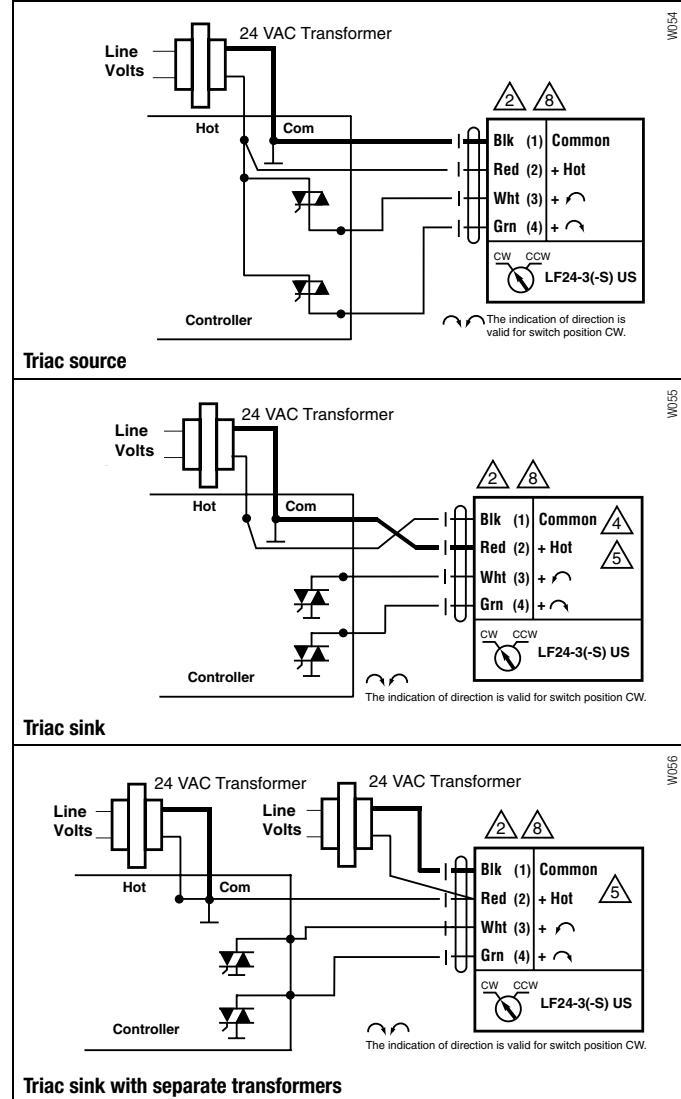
W054

24 VAC Transformer

Line Volts

Hot

Com

2 8

Blk (1) Common

Red (2) + Hot

Wht (3) + ↶

Grn (4) + ↷

CW CCW

LF24-3(-S) US

Controller

↷↶ The indication of direction is valid for switch position CW.

Triac source

W055

24 VAC Transformer

Line Volts

Hot

Com

2 8

Blk (1) Common 4

Red (2) + Hot 5

Wht (3) + ↶

Grn (4) + ↷

CW CCW

LF24-3(-S) US

Controller

↷↶

The indication of direction is valid for switch position CW.

Triac sink

W056

24 VAC Transformer

24 VAC Transformer

Line Volts

Line Volts

2 8

Hot

Com

Blk (1) Common

Red (2) + Hot 5

Wht (3) + ↶

Grn (4) + ↷

CW CCW

LF24-3(-S) US

Controller

↷↶

The indication of direction is valid for switch position CW.

Triac sink with separate transformers